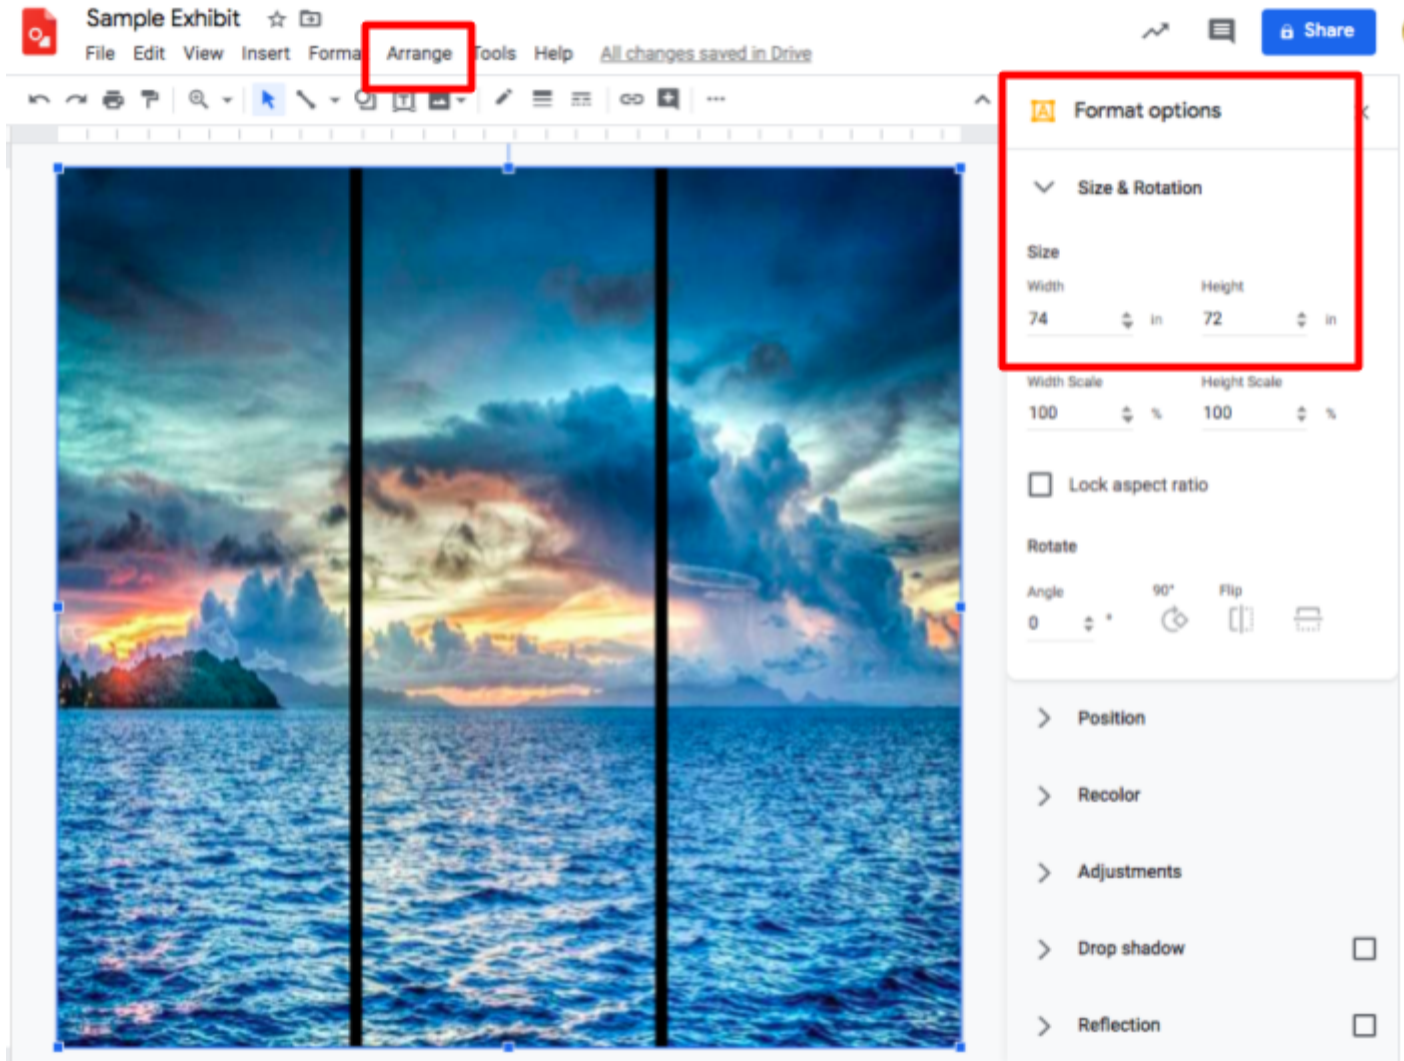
Sample Exhibit

File Edit View Insert Forma Arrange Tools Help All changes saved in Drive

Share

Format options

Size & Rotation

Size

Width
74 in

Height
72 in

Width Scale
100 %

Height Scale
100 %

Lock aspect ratio

Rotate

Angle
0 °

90°

Flip

Position

Recolor

Adjustments

Drop shadow

Reflection